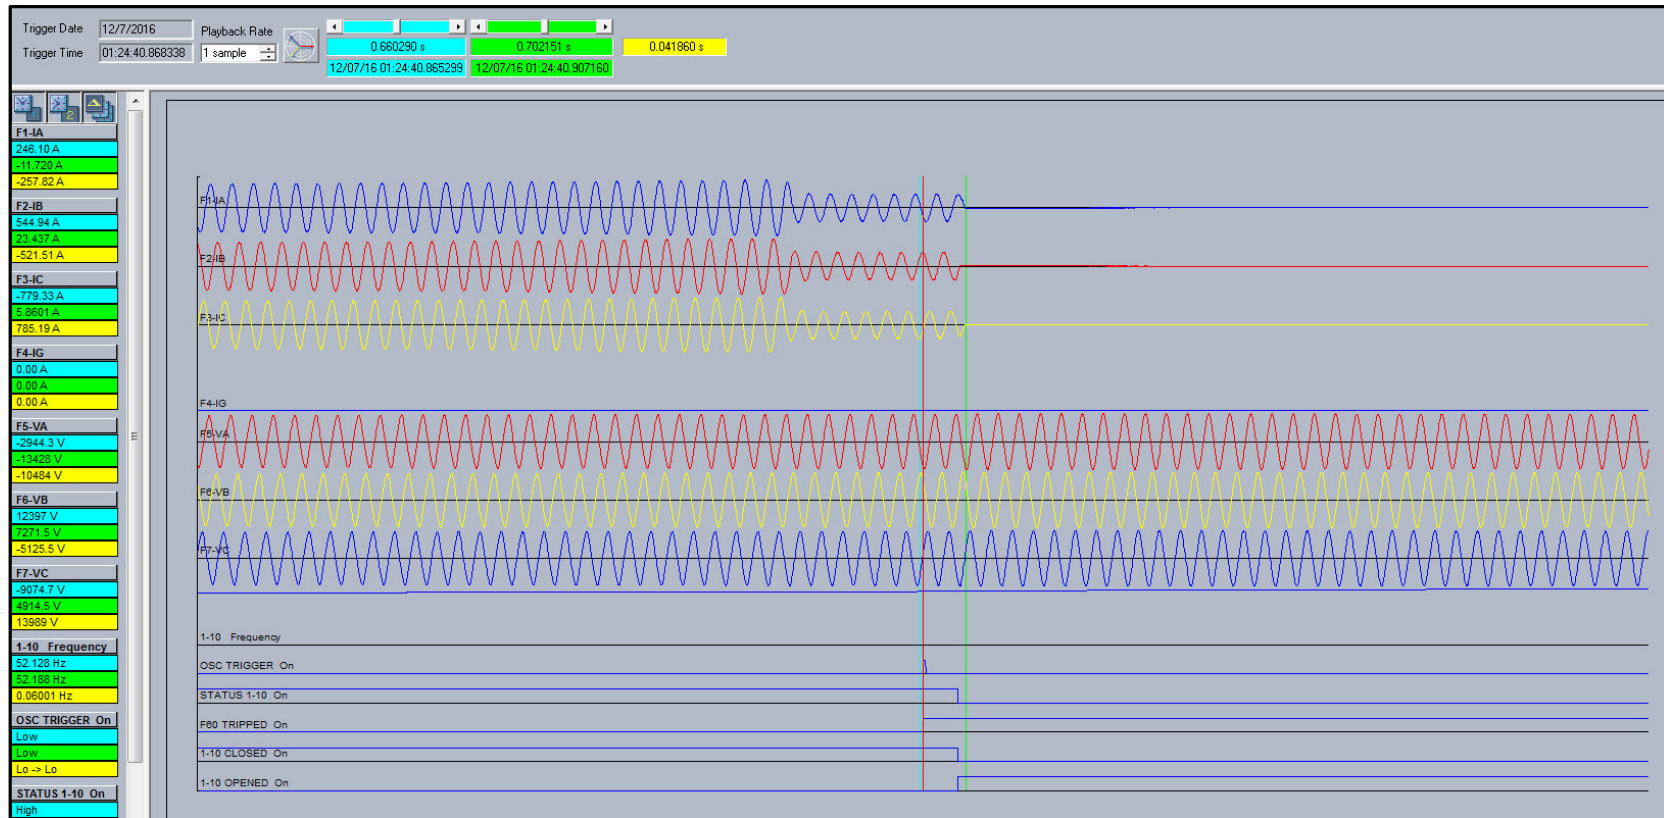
Trigger Date 12/7/2016
Trigger Time 01:24:40.868338
Playback Rate
1 sample
0.660290 s
0.702151 s
0.041860 s
12/07/16 01:24:40.865299
12/07/16 01:24:40.907160

F1-IA
246.10 A
-11.720 A
-257.82 A
F2-IB
544.94 A
23.437 A
-521.51 A
F3-IC
-779.33 A
5.8601 A
785.19 A
F4-IG
0.00 A
0.00 A
0.00 A
F5-VA
-2944.3 V
-13428 V
-10484 V
F6-VB
12397 V
7271.5 V
-5125.5 V
F7-VC
-9074.7 V
4914.5 V
13989 V
1-10 Frequency
52.128 Hz
52.188 Hz
0.06001 Hz
OSC TRIGGER On
Low
Low
Lo -> Lo
STATUS 1-10 On
High

F1-IA
F2-IB
F3-IC
F4-IG
F5-VA
F6-VB
F7-VC
1-10 Frequency
OSC TRIGGER On
STATUS 1-10 On
F60 TRIPPED On
1-10 CLOSED On
1-10 OPENED On